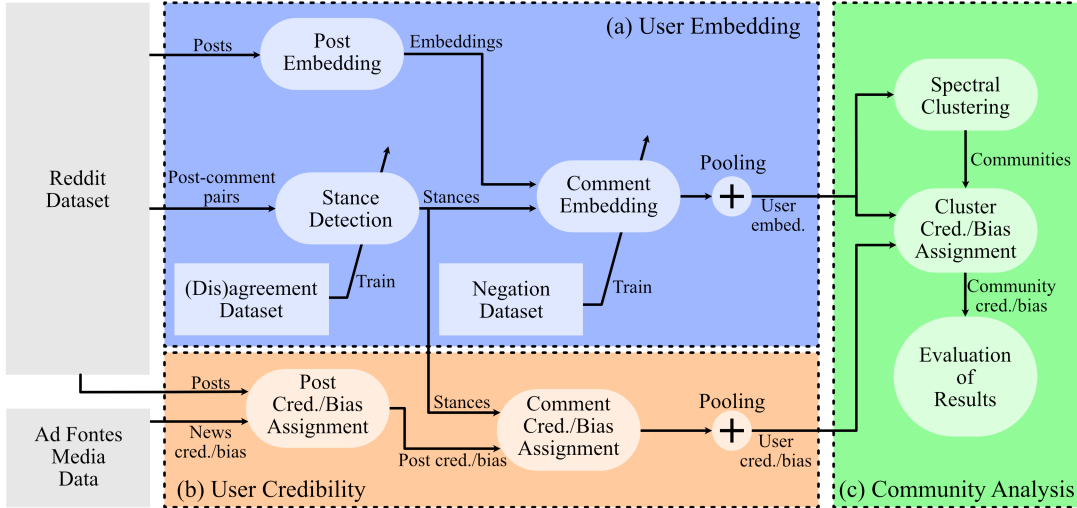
Reddit Dataset

Ad Fontes Media Data

(a) User Embedding

Posts

Post Embedding

Embeddings

Post-comment pairs

Stance Detection

Stances

Comment Embedding

Pooling

$+$

User embed.

(Dis)agreement Dataset

Train

Negation Dataset

Train

(b) User Credibility

Posts

Post Cred./Bias Assignment

News cred./bias

Stances

Comment Cred./Bias Assignment

Post cred./bias

Pooling

$+$

User cred./bias

(c) Community Analysis

Spectral Clustering

Communities

Cluster Cred./Bias Assignment

Community cred./bias

Evaluation of Results